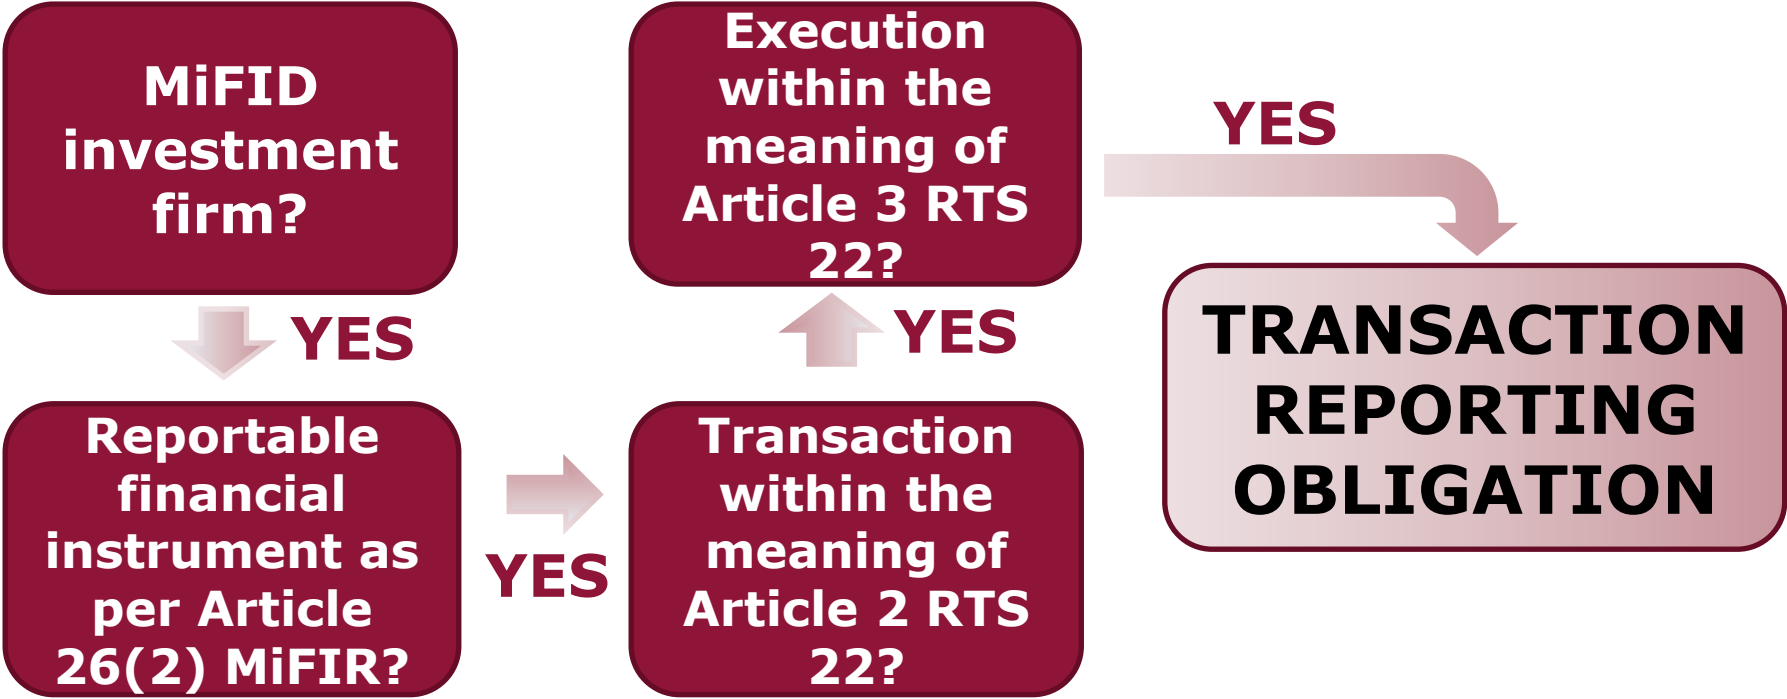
MiFID investment firm?

YES

Reportable financial instrument as per Article 26(2) MiFIR?

YES

Transaction within the meaning of Article 2 RTS 22?

YES

Execution within the meaning of Article 3 RTS 22?

YES

TRANSACTION REPORTING OBLIGATION